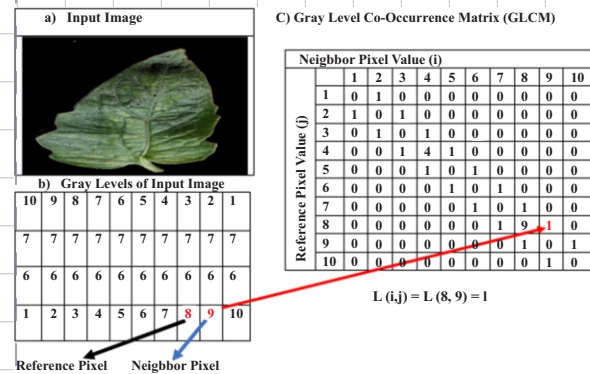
a) Input Image

C) Gray Level Co-Occurrence Matrix (GLCM)

b) Gray Levels of Input Image

| 10 | 9 | 8 | 7 | 6 | 5 | 4 | 3 | 2 | 1 |
|---|---|---|---|---|---|---|---|---|---|
| 7 | 7 | 7 | 7 | 7 | 7 | 7 | 7 | 7 | 7 |
| 6 | 6 | 6 | 6 | 6 | 6 | 6 | 6 | 6 | 6 |
| 1 | 2 | 3 | 4 | 5 | 6 | 7 | 8 | 9 | 10 |

Reference Pixel Neigbbor Pixel

Neigbbor Pixel Value (i)

Reference Pixel Value (j)

| | 1 | 2 | 3 | 4 | 5 | 6 | 7 | 8 | 9 | 10 |
|---|---|---|---|---|---|---|---|---|---|---|
| 1 | 0 | 1 | 0 | 0 | 0 | 0 | 0 | 0 | 0 | 0 |
| 2 | 1 | 0 | 1 | 0 | 0 | 0 | 0 | 0 | 0 | 0 |
| 3 | 0 | 1 | 0 | 1 | 0 | 0 | 0 | 0 | 0 | 0 |
| 4 | 0 | 0 | 1 | 4 | 1 | 0 | 0 | 0 | 0 | 0 |
| 5 | 0 | 0 | 0 | 1 | 0 | 1 | 0 | 0 | 0 | 0 |
| 6 | 0 | 0 | 0 | 0 | 1 | 0 | 1 | 0 | 0 | 0 |
| 7 | 0 | 0 | 0 | 0 | 0 | 1 | 0 | 1 | 0 | 0 |
| 8 | 0 | 0 | 0 | 0 | 0 | 0 | 1 | 9 | 1 | 0 |
| 9 | 0 | 0 | 0 | 0 | 0 | 0 | 0 | 1 | 0 | 1 |
| 10 | 0 | 0 | 0 | 0 | 0 | 0 | 0 | 0 | 1 | 0 |

L (i,j) = L (8, 9) = l